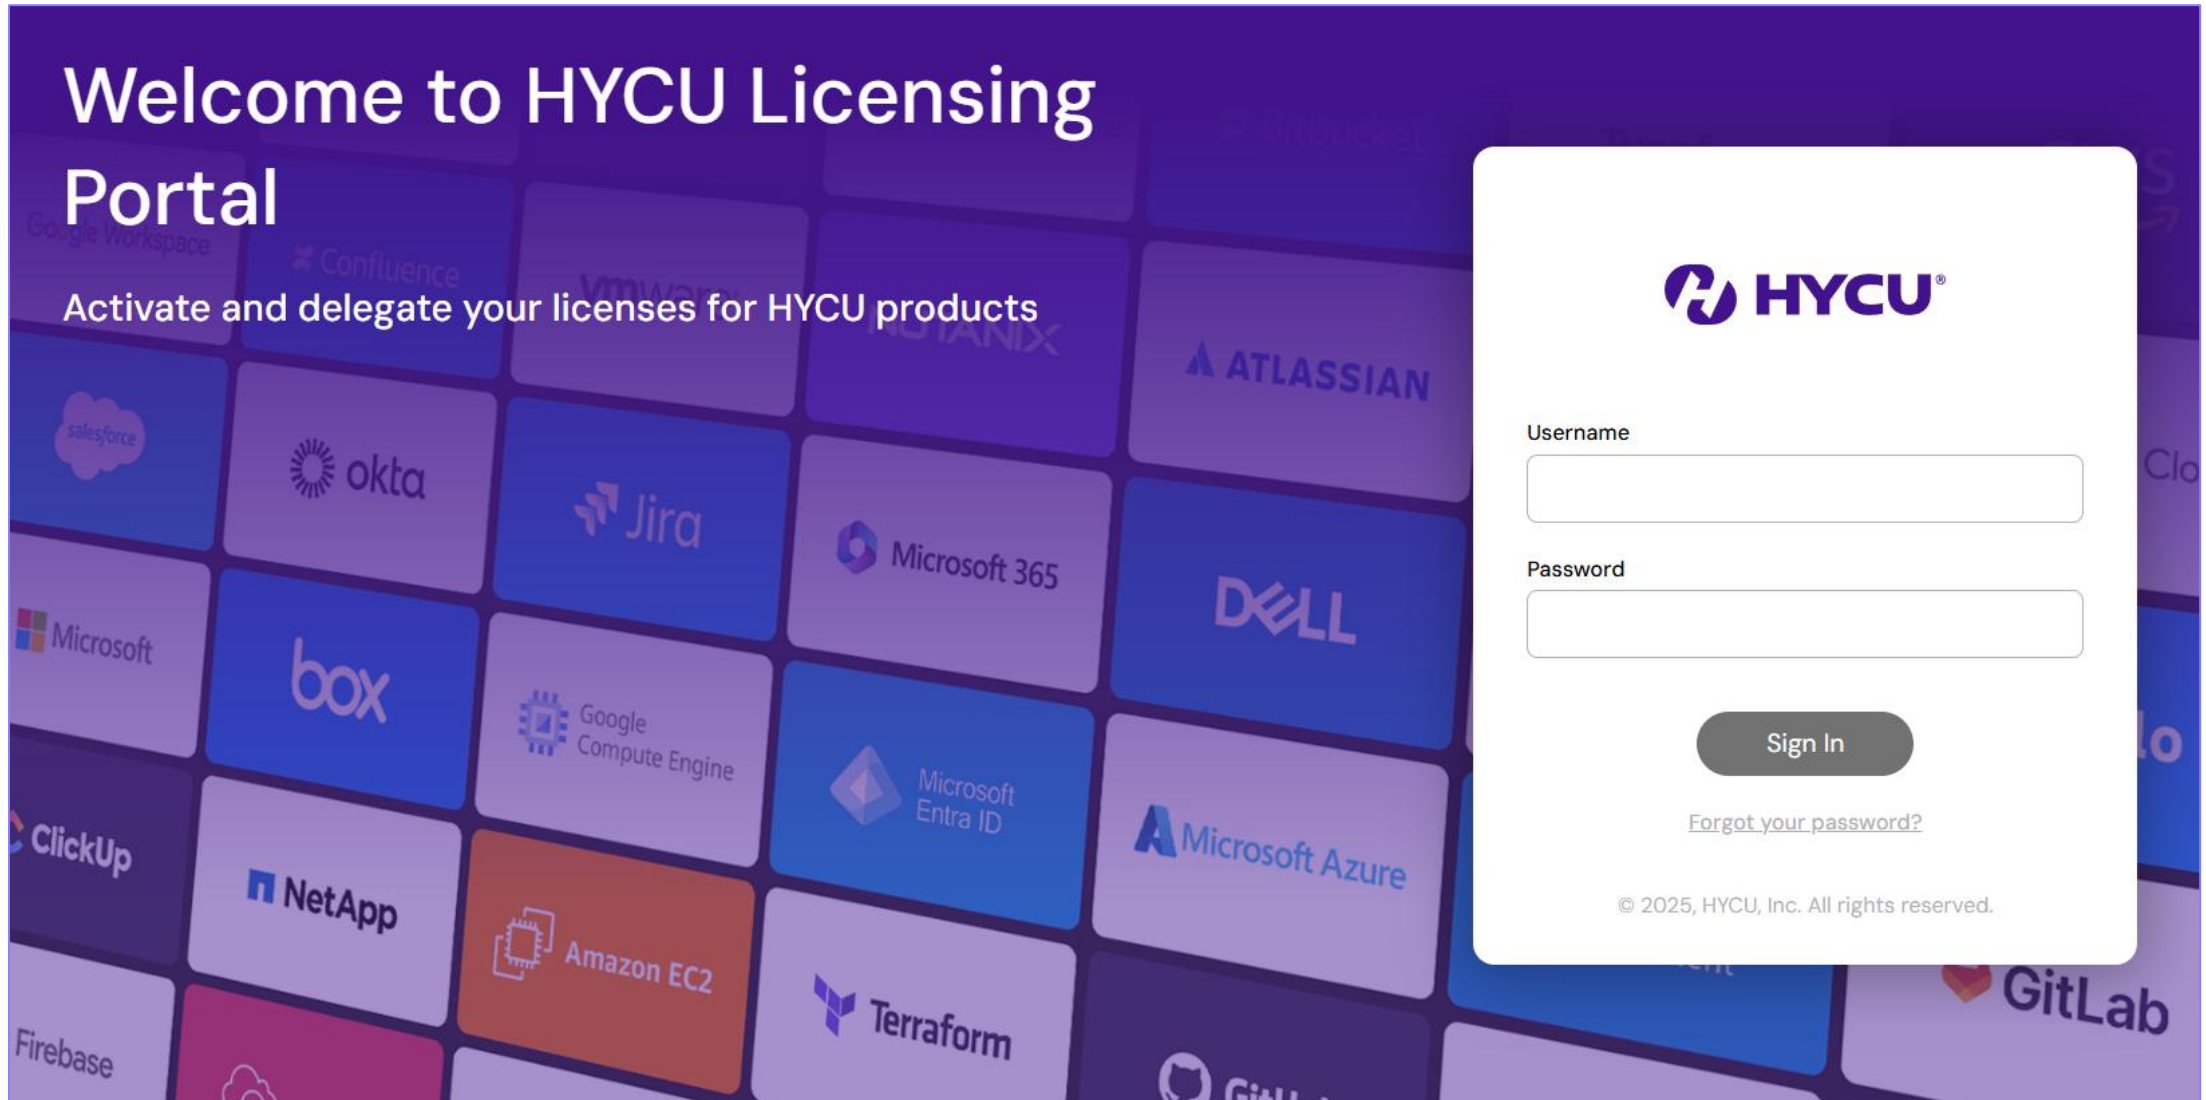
Welcome to HYCU Licensing Portal

Activate and delegate your licenses for HYCU products

Google Workspace
Confluence
vmware
NUTANIX
ATLASSIAN
salesforce
okta
Jira
Microsoft 365
DELL
Microsoft
box
Google Compute Engine
Microsoft Entra ID
Microsoft Azure
ClickUp
NetApp
Amazon EC2
Terraform
GitLab
Firebase

HYCU®

Username

Password

Sign In

Forgot your password?

© 2025, HYCU, Inc. All rights reserved.